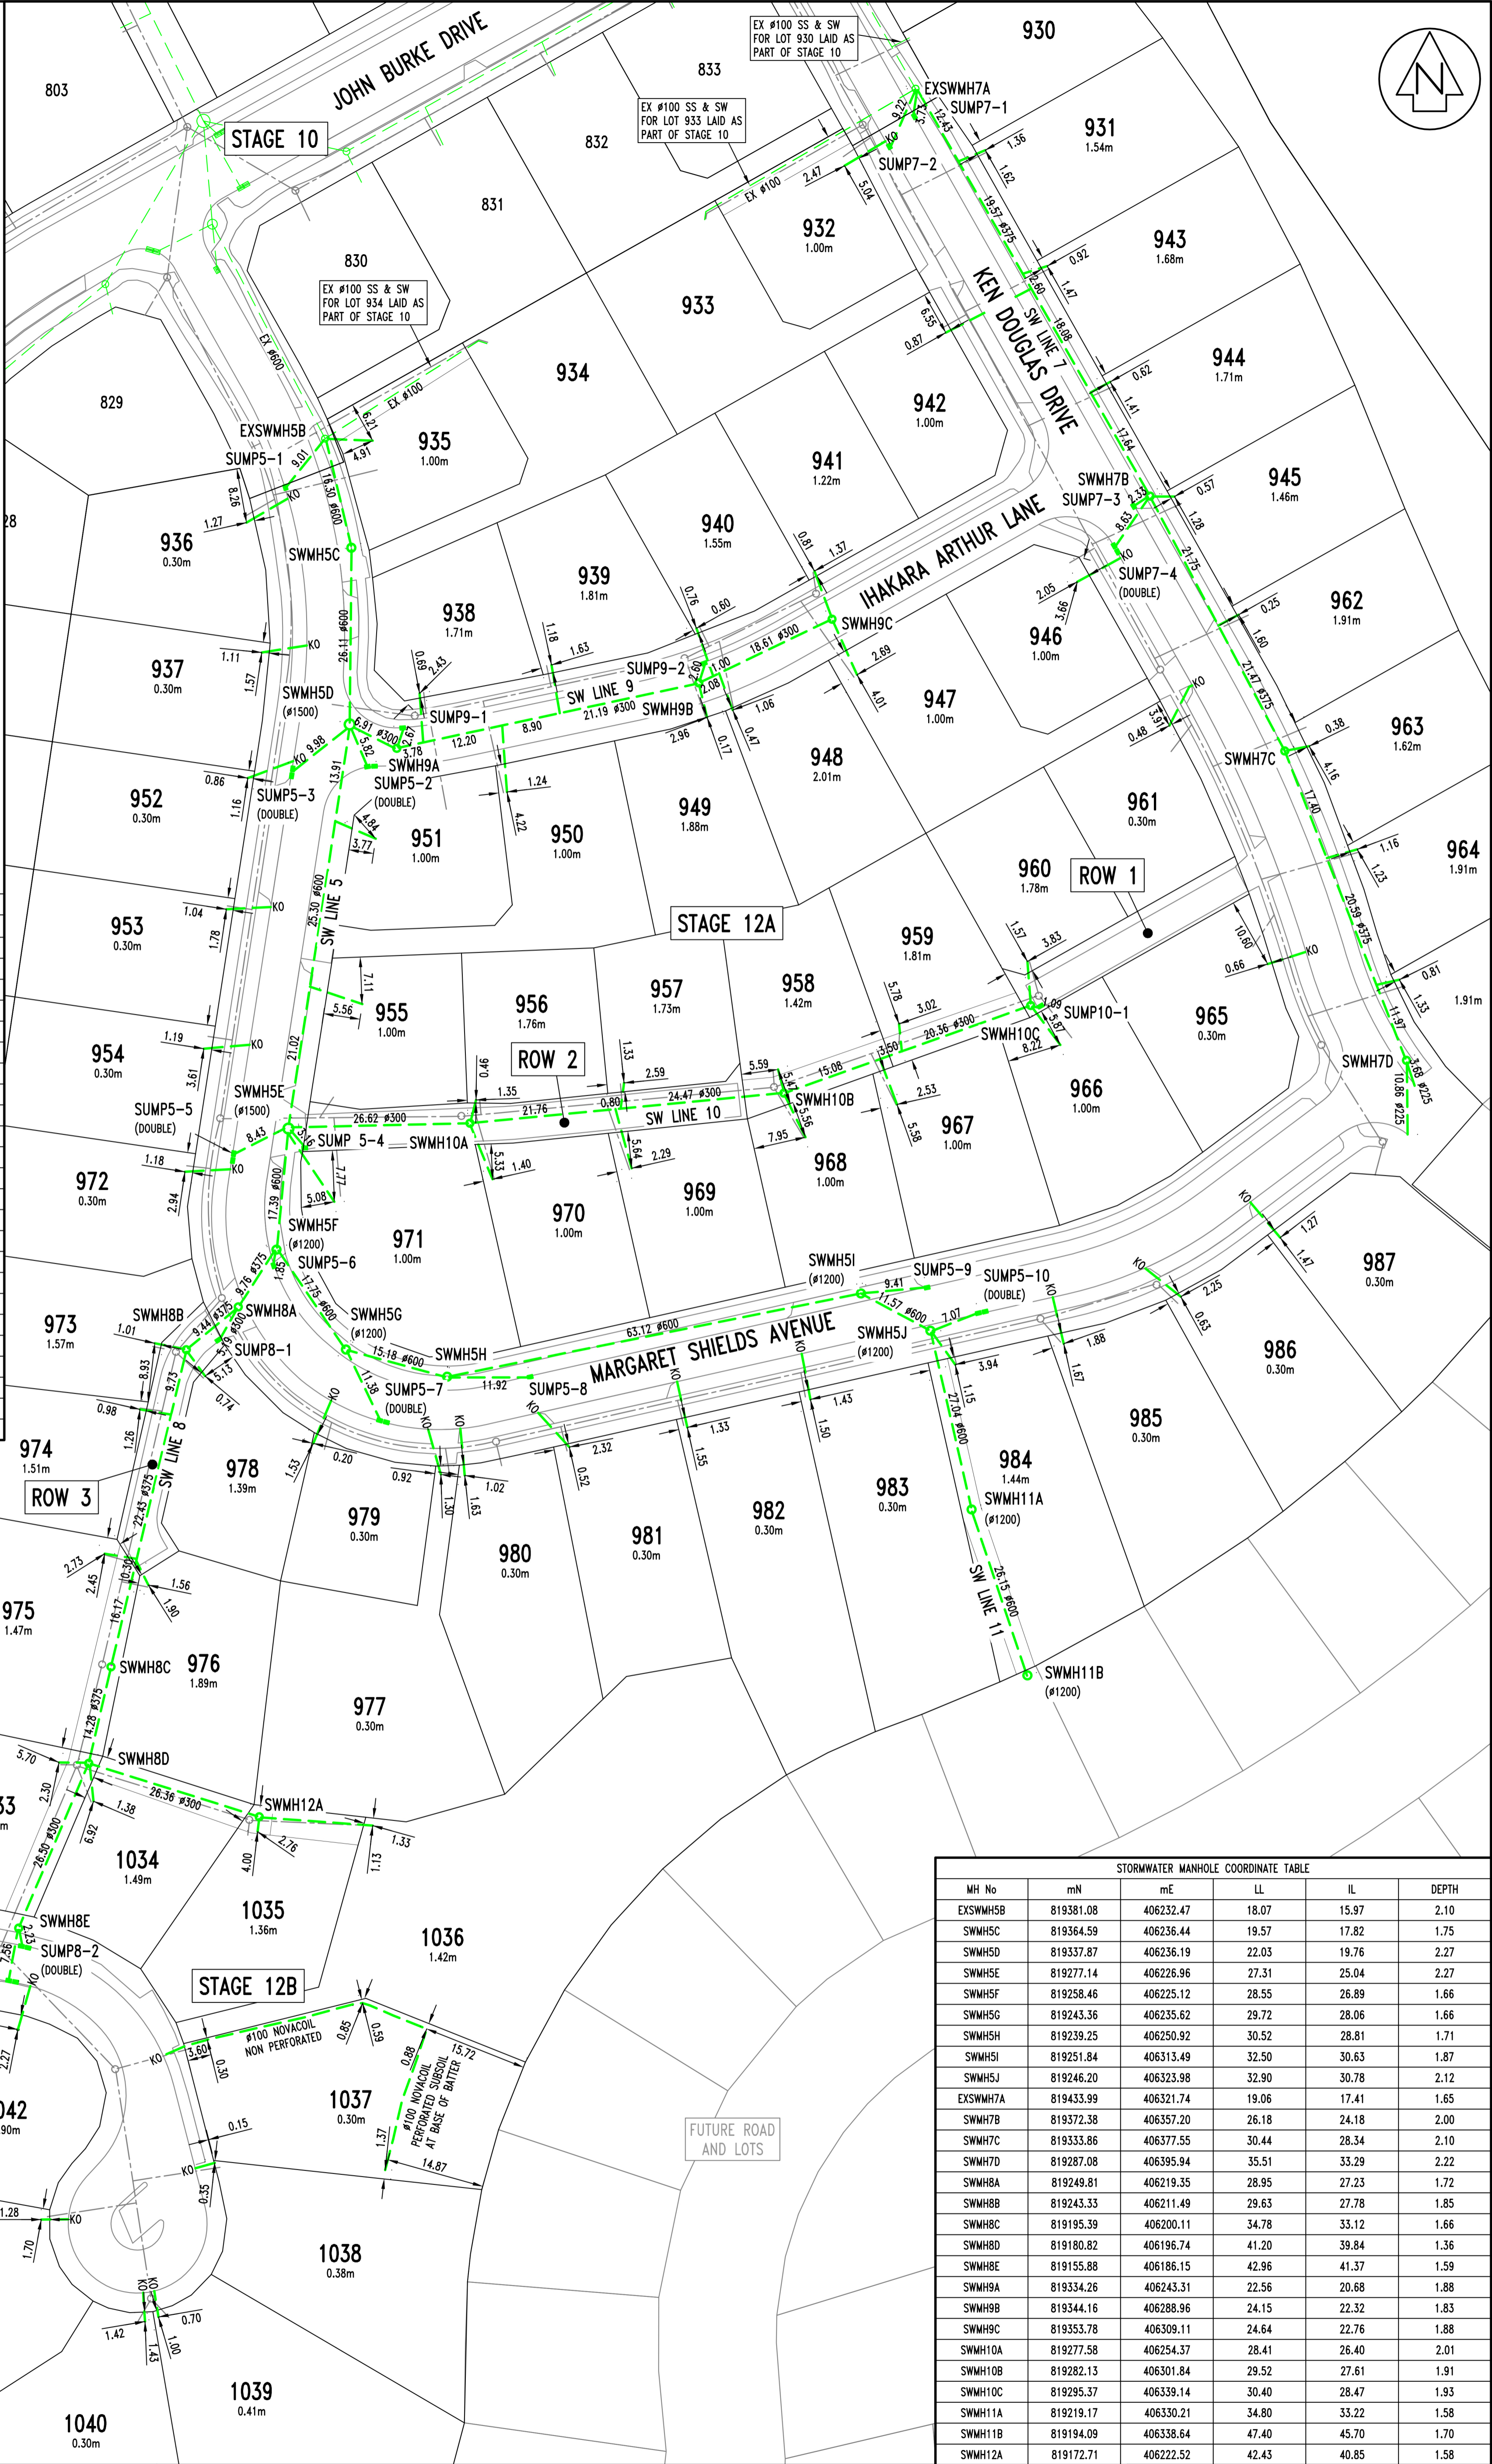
JOHN BURKE DRIVE

STAGE 10

EX ø100 SS & SW FOR LOT 930 LAID AS PART OF STAGE 10

EX ø100 SS & SW FOR LOT 933 LAID AS PART OF STAGE 10

EX ø100 SS & SW FOR LOT 934 LAID AS PART OF STAGE 10

KEN DOUGLAS DRIVE

IHAKARA ARTHUR LANE

MARGARET SHIELDS AVENUE

STAGE 12A

STAGE 12B

ROW 1

ROW 2

ROW 3

SW LINE 5

SW LINE 7

SW LINE 8

SW LINE 9

SW LINE 10

SW LINE 11

EXSWMH5B
SUMP5-1
SWMH5C
SWMH5D (ø1500)
SWMH9A
SUMP5-2 (DOUBLE)
SUMP5-3 (DOUBLE)
SUMP9-1
SUMP9-2
SWMH9B
SWMH9C
SWMH5E (ø1500)
SUMP5-5 (DOUBLE)
SUMP 5-4
SWMH10A
SWMH10B
SWMH10C
SUMP10-1
SWMH5F (ø1200)
SUMP5-6
SWMH5G (ø1200)
SWMH5H
SUMP5-7 (DOUBLE)
SUMP5-8
SWMH5I (ø1200)
SUMP5-9
SUMP5-10 (DOUBLE)
SWMH5J (ø1200)
SWMH11A (ø1200)
SWMH11B (ø1200)
EXSWMH7A
SUMP7-1
SUMP7-2
SWMH7B
SUMP7-3
SUMP7-4 (DOUBLE)
SWMH7C
SWMH7D
SWMH8A
SWMH8B
SUMP8-1
SWMH8C
SWMH8D
SWMH12A
SWMH8E
SUMP8-2 (DOUBLE)

ø100 NOVACOIL NON PERFORATED
ø100 NOVACOIL PERFORATED SUBSOIL AT BASE OF BATTER

FUTURE ROAD AND LOTS

803, 829, 830, 831, 832, 833, 930, 931 1.54m, 932 1.00m, 933, 934, 935 1.00m, 936 0.30m, 937 0.30m, 938 1.71m, 939 1.81m, 940 1.55m, 941 1.22m, 942 1.00m, 943 1.68m, 944 1.71m, 945 1.46m, 946 1.00m, 947 1.00m, 948 2.01m, 949 1.88m, 950 1.00m, 951 1.00m, 952 0.30m, 953 0.30m, 954 0.30m, 955 1.00m, 956 1.76m, 957 1.73m, 958 1.42m, 959 1.81m, 960 1.78m, 961 0.30m, 962 1.91m, 963 1.62m, 964 1.91m, 965 0.30m, 966 1.00m, 967 1.00m, 968 1.00m, 969 1.00m, 970 1.00m, 971 1.00m, 972 0.30m, 973 1.57m, 974 1.51m, 975 1.47m, 976 1.89m, 977 0.30m, 978 1.39m, 979 0.30m, 980 0.30m, 981 0.30m, 982 0.30m, 983 0.30m, 984 1.44m, 985 0.30m, 986 0.30m, 987 0.30m, 1034 1.49m, 1035 1.36m, 1036 1.42m, 1037 0.30m, 1038 0.38m, 1039 0.41m, 1040 0.30m, 1042 .90m

STORMWATER MANHOLE COORDINATE TABLE

| MH No | mN | mE | LL | IL | DEPTH |
|---|---|---|---|---|---|
| EXSWMH5B | 819381.08 | 406232.47 | 18.07 | 15.97 | 2.10 |
| SWMH5C | 819364.59 | 406236.44 | 19.57 | 17.82 | 1.75 |
| SWMH5D | 819337.87 | 406236.19 | 22.03 | 19.76 | 2.27 |
| SWMH5E | 819277.14 | 406226.96 | 27.31 | 25.04 | 2.27 |
| SWMH5F | 819258.46 | 406225.12 | 28.55 | 26.89 | 1.66 |
| SWMH5G | 819243.36 | 406235.62 | 29.72 | 28.06 | 1.66 |
| SWMH5H | 819239.25 | 406250.92 | 30.52 | 28.81 | 1.71 |
| SWMH5I | 819251.84 | 406313.49 | 32.50 | 30.63 | 1.87 |
| SWMH5J | 819246.20 | 406323.98 | 32.90 | 30.78 | 2.12 |
| EXSWMH7A | 819433.99 | 406321.74 | 19.06 | 17.41 | 1.65 |
| SWMH7B | 819372.38 | 406357.20 | 26.18 | 24.18 | 2.00 |
| SWMH7C | 819333.86 | 406377.55 | 30.44 | 28.34 | 2.10 |
| SWMH7D | 819287.08 | 406395.94 | 35.51 | 33.29 | 2.22 |
| SWMH8A | 819249.81 | 406219.35 | 28.95 | 27.23 | 1.72 |
| SWMH8B | 819243.33 | 406211.49 | 29.63 | 27.78 | 1.85 |
| SWMH8C | 819195.39 | 406200.11 | 34.78 | 33.12 | 1.66 |
| SWMH8D | 819180.82 | 406196.74 | 41.20 | 39.84 | 1.36 |
| SWMH8E | 819155.88 | 406186.15 | 42.96 | 41.37 | 1.59 |
| SWMH9A | 819334.26 | 406243.31 | 22.56 | 20.68 | 1.88 |
| SWMH9B | 819344.16 | 406288.96 | 24.15 | 22.32 | 1.83 |
| SWMH9C | 819353.78 | 406309.11 | 24.64 | 22.76 | 1.88 |
| SWMH10A | 819277.58 | 406254.37 | 28.41 | 26.40 | 2.01 |
| SWMH10B | 819282.13 | 406301.84 | 29.52 | 27.61 | 1.91 |
| SWMH10C | 819295.37 | 406339.14 | 30.40 | 28.47 | 1.93 |
| SWMH11A | 819219.17 | 406330.21 | 34.80 | 33.22 | 1.58 |
| SWMH11B | 819194.09 | 406338.64 | 47.40 | 45.70 | 1.70 |
| SWMH12A | 819172.71 | 406222.52 | 42.43 | 40.85 | 1.58 |